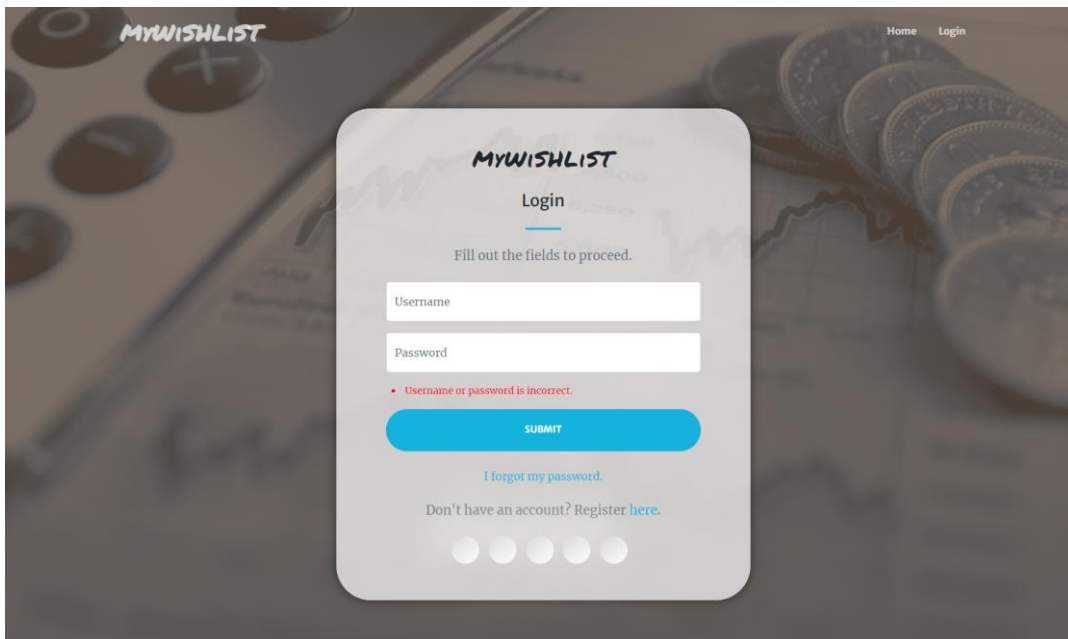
MYWISHLIST

Home Login

MYWISHLIST

Login

Fill out the fields to proceed.

Username

Password

• Username or password is incorrect.

SUBMIT

I forgot my password.

Don't have an account? Register here.